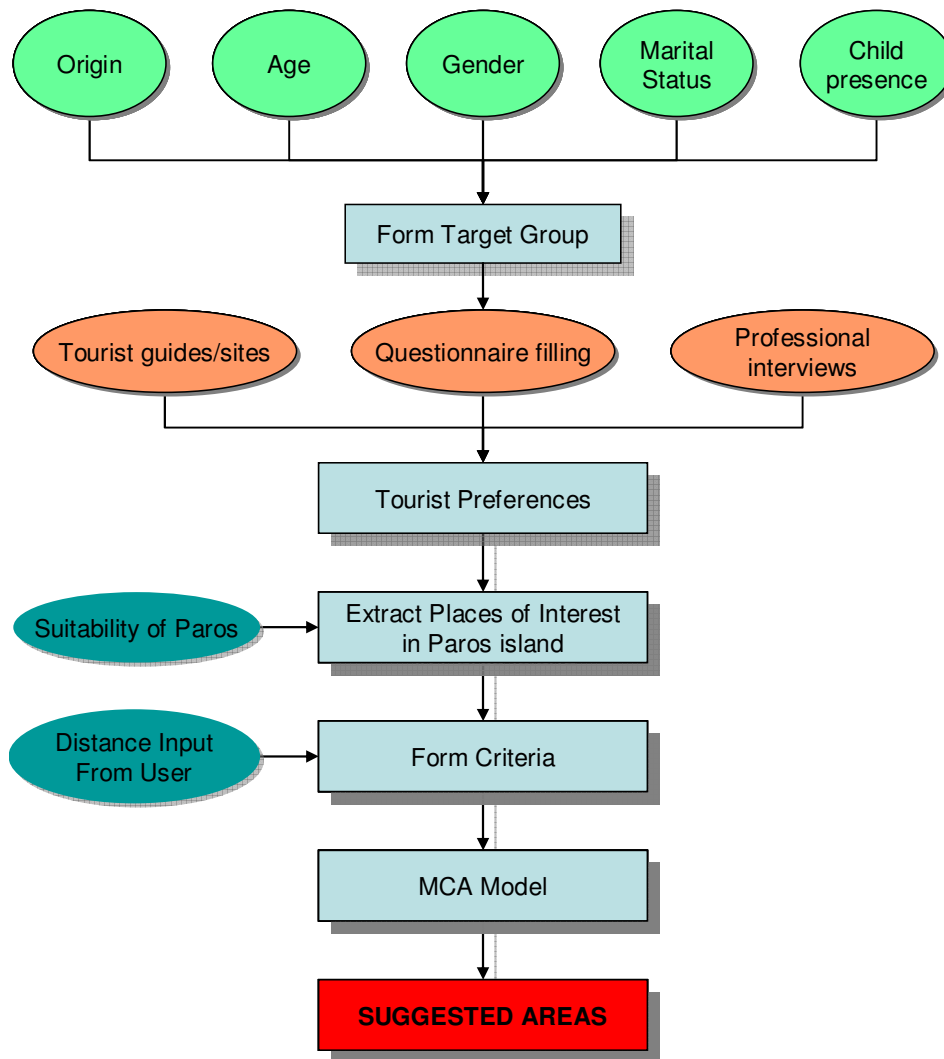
Origin

Age

Gender

Marital Status

Child presence

Form Target Group

Tourist guides/sites

Questionnaire filling

Professional interviews

Tourist Preferences

Suitability of Paros

Extract Places of Interest in Paros island

Distance Input From User

Form Criteria

MCA Model

SUGGESTED AREAS